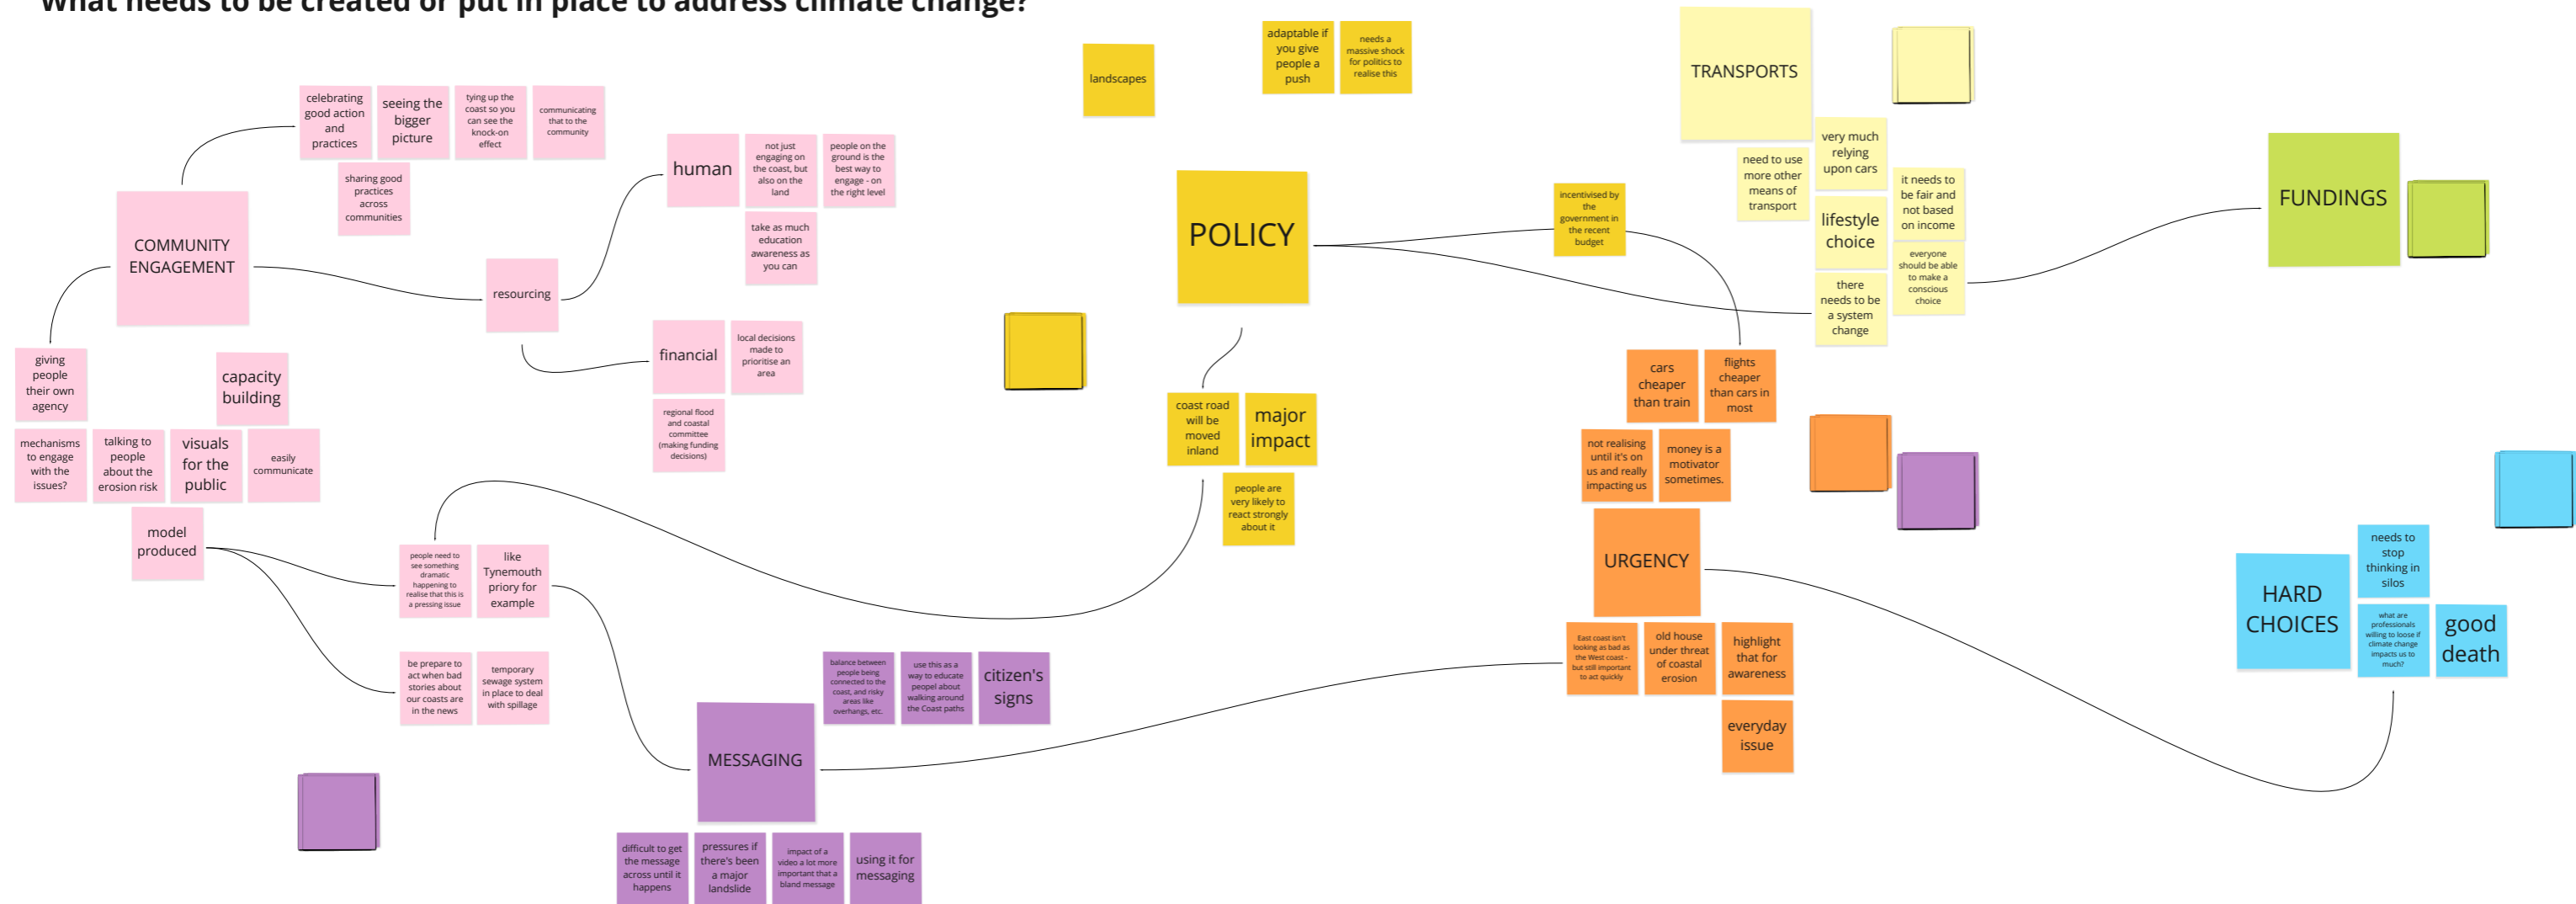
What needs to be created or put in place to address climate change?

COMMUNITY ENGAGEMENT

celebrating good action and practices

seeing the bigger picture

tying up the coast so you can see the knock-on effect

communicating that to the community

sharing good practices across communities

giving people their own agency

capacity building

mechanisms to engage with the issues?

talking to people about the erosion risk

visuals for the public

easily communicate

model produced

resourcing

human

not just engaging on the coast, but also on the land

people on the ground is the best way to engage - on the right level

take as much education awareness as you can

financial

local decisions made to prioritise an area

regional flood and coastal committee (making funding decisions)

people need to see something dramatic happening to realise that this is a pressing issue

like Tynemouth priory for example

be prepare to act when bad stories about our coasts are in the news

temporary sewage system in place to deal with spillage

MESSAGING

balance between people being connected to the coast, and risky areas like overhangs, etc.

use this as a way to educate peopel about walking around the Coast paths

citizen's signs

difficult to get the message across until it happens

pressures if there's been a major landslide

impact of a video a lot more important that a bland message

using it for messaging

landscapes

adaptable if you give people a push

needs a massive shock for politics to realise this

POLICY

coast road will be moved inland

major impact

people are very likely to react strongly about it

TRANSPORTS

need to use more other means of transport

very much relying upon cars

lifestyle choice

it needs to be fair and not based on income

everyone should be able to make a conscious choice

there needs to be a system change

incentivised by the government in the recent budget

cars cheaper than train

flights cheaper than cars in most

not realising until it's on us and really impacting us

money is a motivator sometimes.

URGENCY

East coast isn't looking as bad as the West coast - but still important to act quickly

old house under threat of coastal erosion

highlight that for awareness

everyday issue

FUNDINGS

HARD CHOICES

needs to stop thinking in silos

what are professionals willing to loose if climate change impacts us to much?

good death